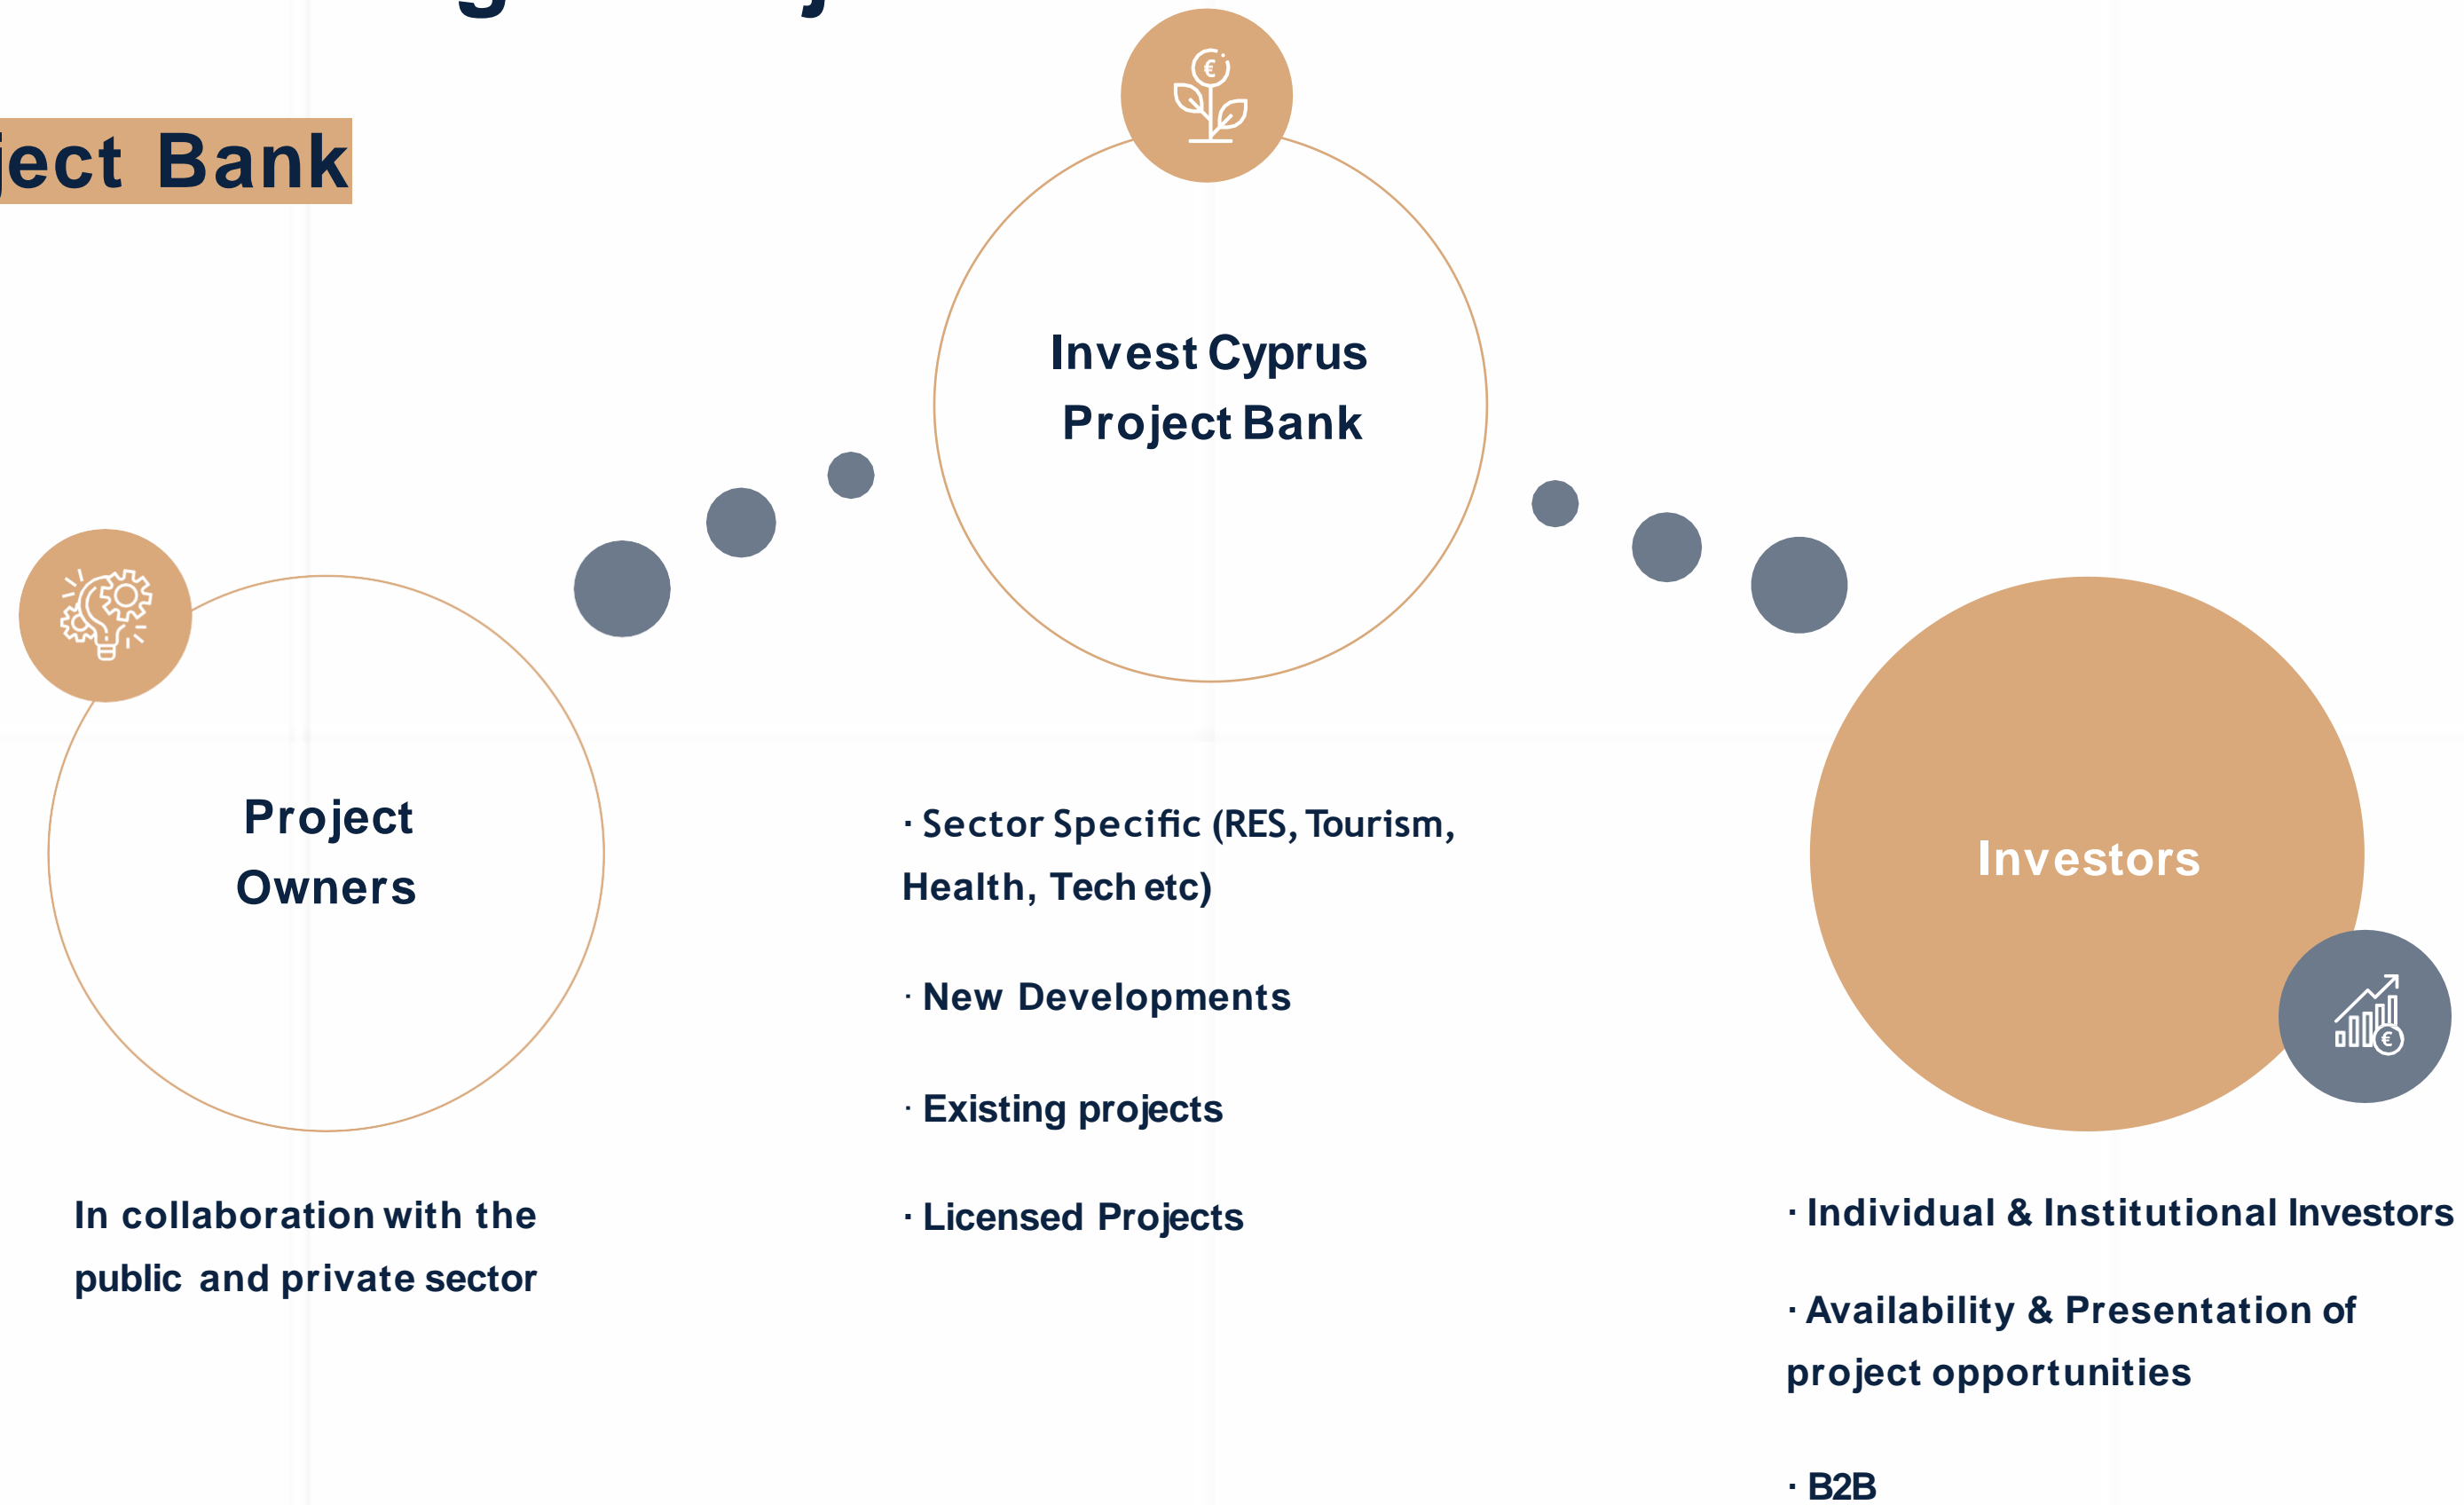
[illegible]

ject Bank

Invest Cyprus Project Bank

Project Owners

· Sector Specific (RES, Tourism, Health, Tech etc)

· New Developments

· Existing projects

· Licensed Projects

Investors

In collaboration with the public and private sector

· Individual & Institutional Investors

· Availability & Presentation of project opportunities

· B2B